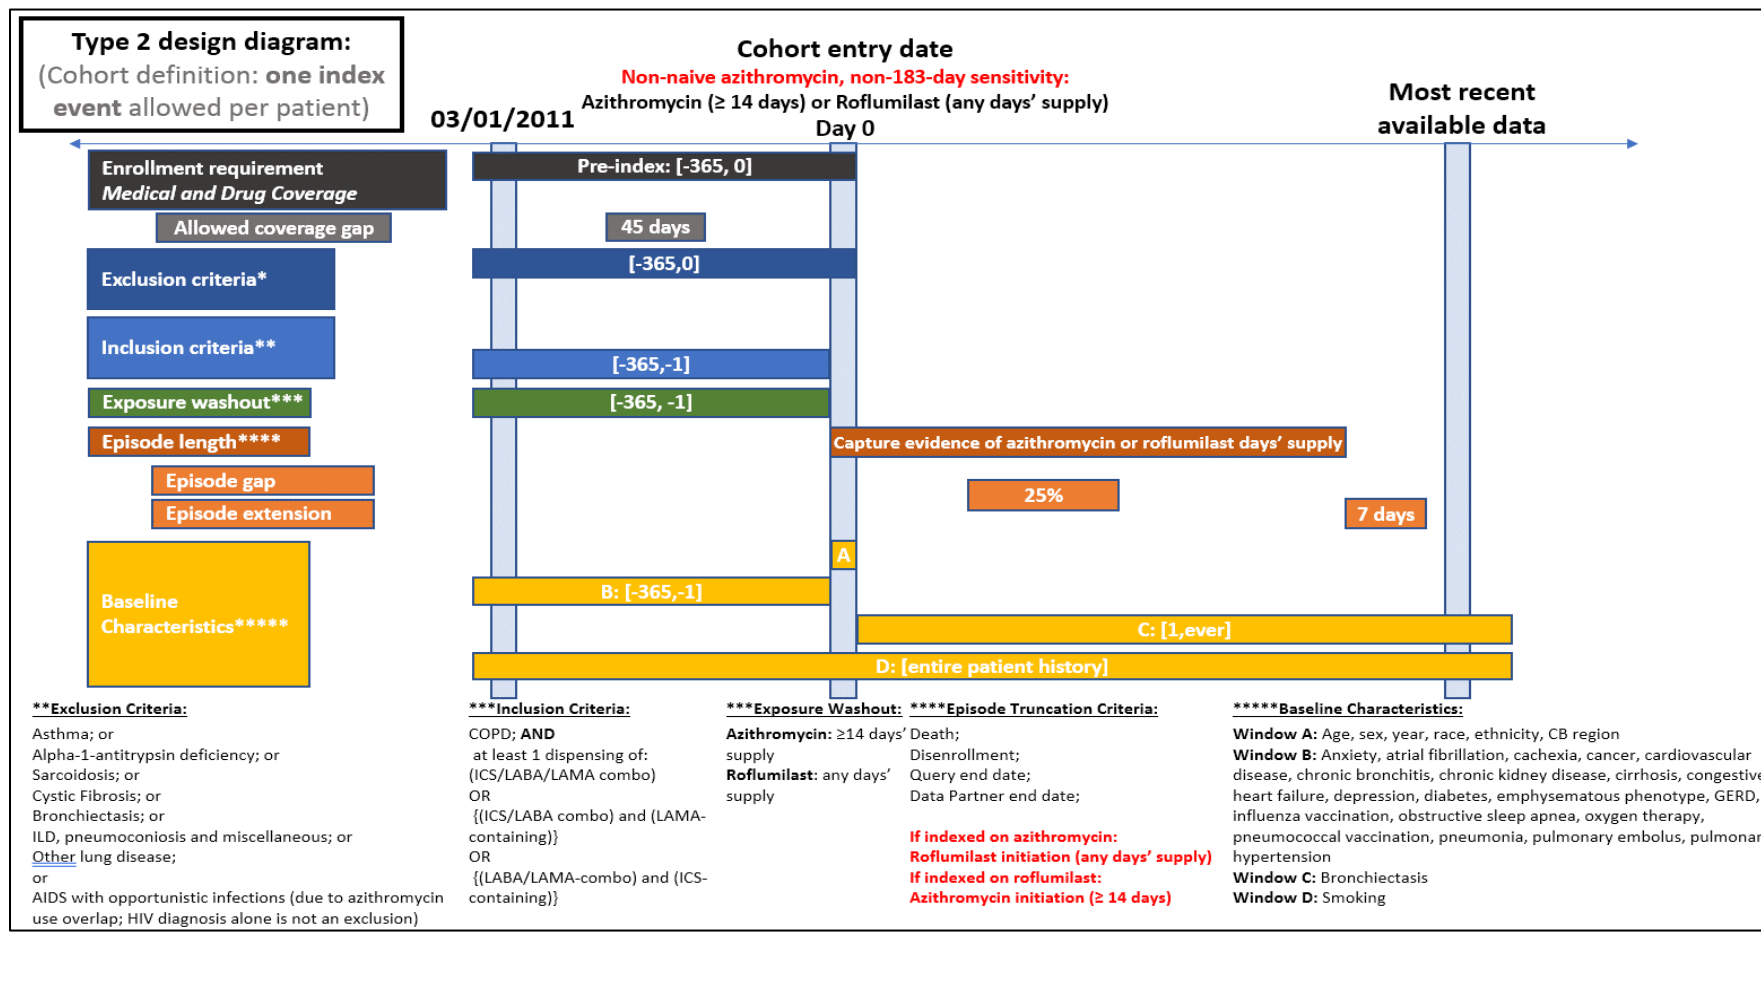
Type 2 design diagram:
(Cohort definition: one index event allowed per patient)

03/01/2011

Cohort entry date
Non-naive azithromycin, non-183-day sensitivity:
Azithromycin (≥ 14 days) or Roflumilast (any days' supply)
Day 0

Most recent available data

Enrollment requirement
Medical and Drug Coverage

Pre-index: [-365, 0]

Allowed coverage gap

45 days

Exclusion criteria*

[-365,0]

Inclusion criteria**

[-365,-1]

Exposure washout***

[-365, -1]

Episode length****

Capture evidence of azithromycin or roflumilast days' supply

Episode gap

25%

Episode extension

7 days

A

Baseline Characteristics*****

B: [-365,-1]

C: [1,ever]

D: [entire patient history]

**Exclusion Criteria:
Asthma; or
Alpha-1-antitrypsin deficiency; or
Sarcoidosis; or
Cystic Fibrosis; or
Bronchiectasis; or
ILD, pneumoconiosis and miscellaneous; or
Other lung disease;
or
AIDS with opportunistic infections (due to azithromycin use overlap; HIV diagnosis alone is not an exclusion)

***Inclusion Criteria:
COPD; AND
at least 1 dispensing of:
(ICS/LABA/LAMA combo)
OR
{(ICS/LABA combo) and (LAMA-containing)}
OR
{(LABA/LAMA-combo) and (ICS-containing)}

***Exposure Washout:
Azithromycin: ≥14 days' supply
Roflumilast: any days' supply

****Episode Truncation Criteria:
Death;
Disenrollment;
Query end date;
Data Partner end date;

If indexed on azithromycin:
Roflumilast initiation (any days' supply)
If indexed on roflumilast:
Azithromycin initiation (≥ 14 days)

*****Baseline Characteristics:
Window A: Age, sex, year, race, ethnicity, CB region
Window B: Anxiety, atrial fibrillation, cachexia, cancer, cardiovascular disease, chronic bronchitis, chronic kidney disease, cirrhosis, congestive heart failure, depression, diabetes, emphysematous phenotype, GERD, influenza vaccination, obstructive sleep apnea, oxygen therapy, pneumococcal vaccination, pneumonia, pulmonary embolus, pulmonar hypertension
Window C: Bronchiectasis
Window D: Smoking